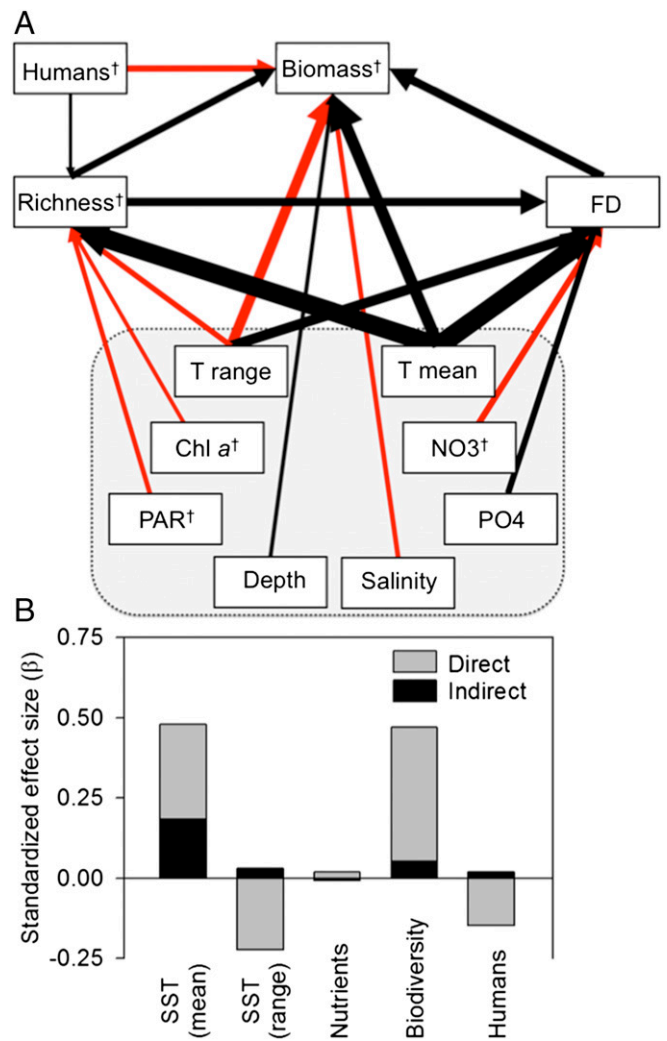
A

Humans†

Biomass†

Richness†

FD

T range

T mean

Chl $a$†

NO3†

PAR†

PO4

Depth

Salinity

B

Standardized effect size (β)

0.75

0.50

0.25

0.00

-0.25

Direct

Indirect

SST (mean)

SST (range)

Nutrients

Biodiversity

Humans